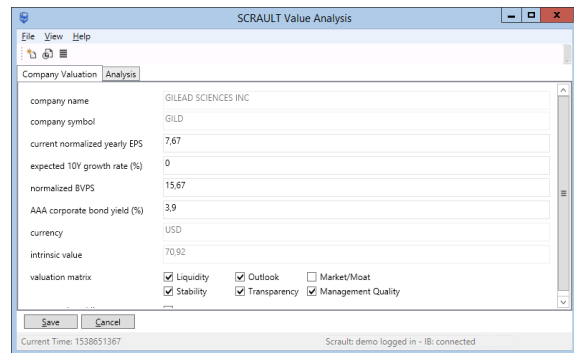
SCRAULT Value Analysis

File View Help

Company Valuation | Analysis

company name | GILEAD SCIENCES INC
company symbol | GILD
current normalized yearly EPS | 7,67
expected 10Y growth rate (%) | 0
normalized BVPS | 15,67
AAA corporate bond yield (%) | 3,9
currency | USD
intrinsic value | 70,92
valuation matrix | ☑ Liquidity ☑ Outlook ☐ Market/Moat ☑ Stability ☑ Transparency ☑ Management Quality

Save Cancel

Current Time: 1538651367 Scrault: demo logged in - IB: connected